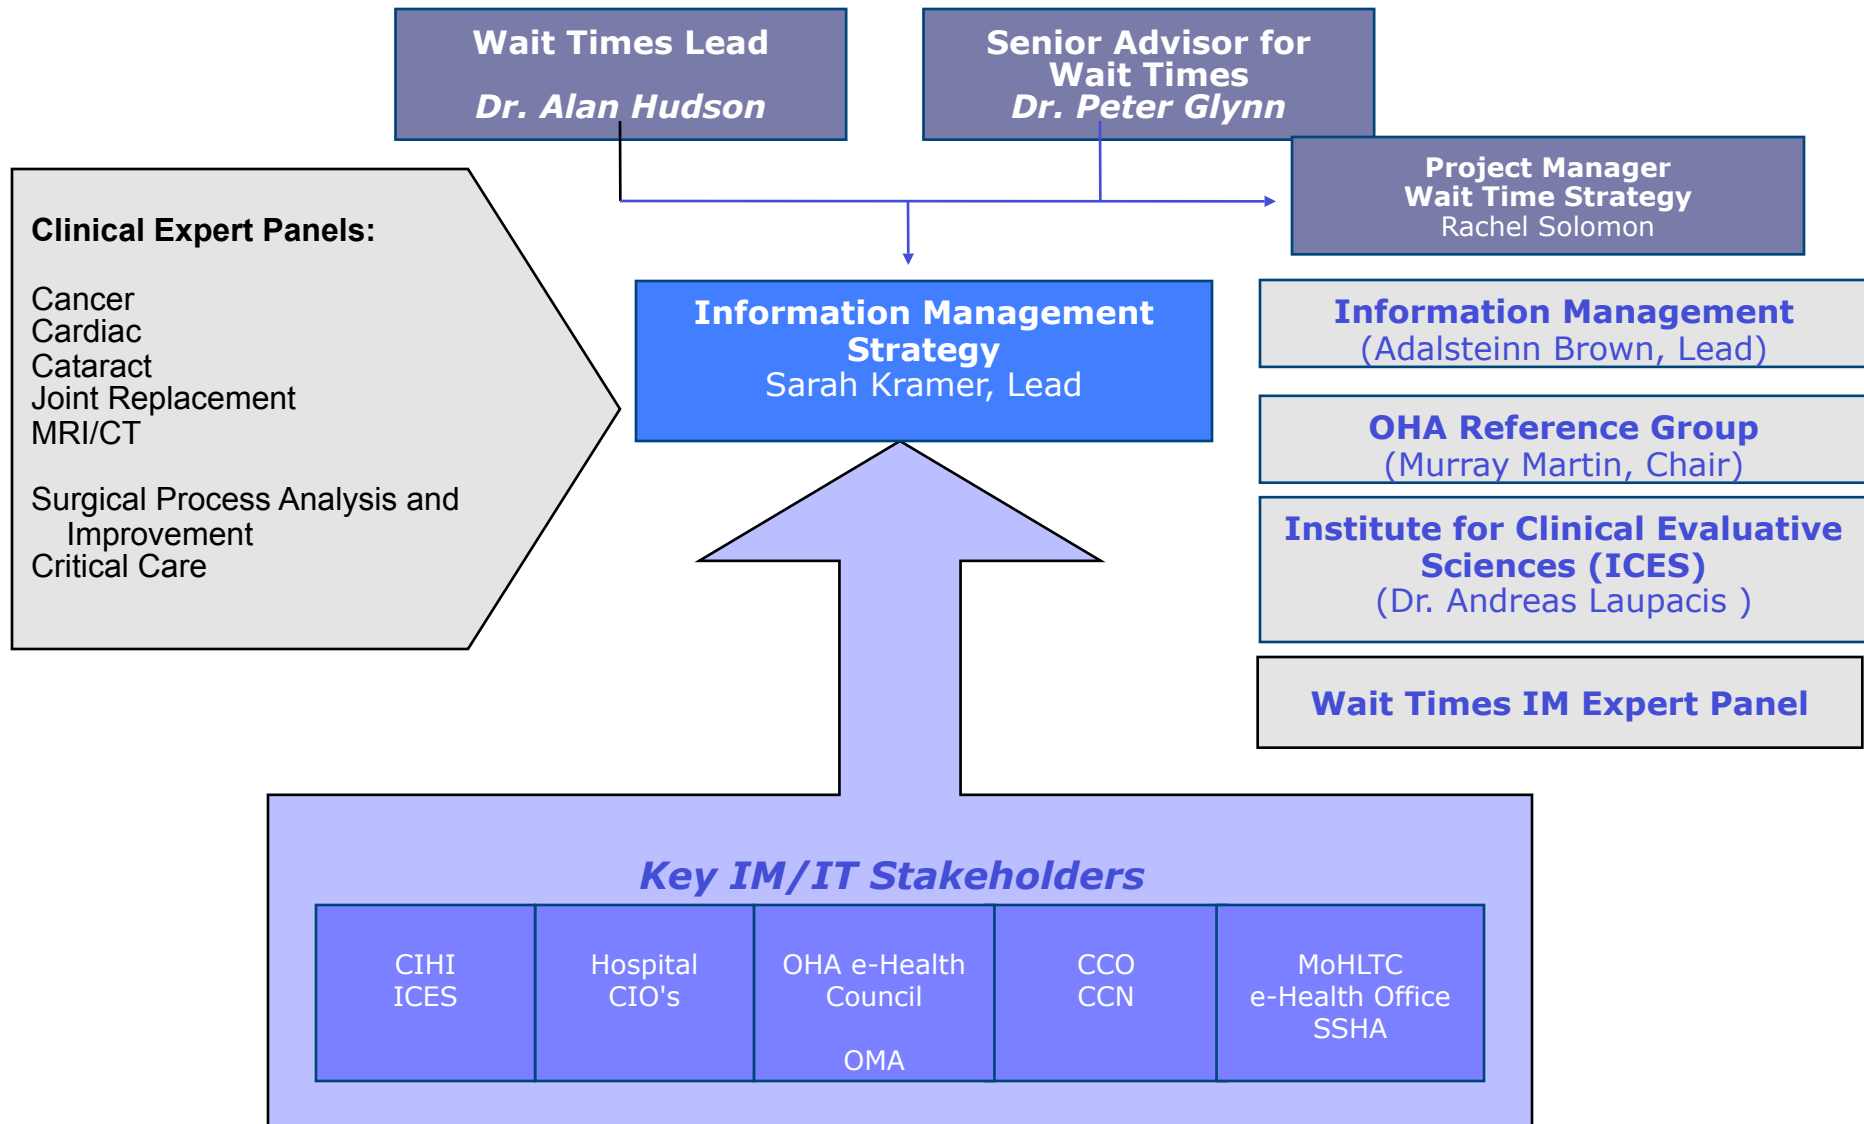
Wait Times Lead
Dr. Alan Hudson

Senior Advisor for Wait Times
Dr. Peter Glynn

Project Manager
Wait Time Strategy
Rachel Solomon

Clinical Expert Panels:

Cancer
Cardiac
Cataract
Joint Replacement
MRI/CT

Surgical Process Analysis and Improvement
Critical Care

Information Management Strategy
Sarah Kramer, Lead

Information Management
(Adalsteinn Brown, Lead)

OHA Reference Group
(Murray Martin, Chair)

Institute for Clinical Evaluative Sciences (ICES)
(Dr. Andreas Laupacis )

Wait Times IM Expert Panel

Key IM/IT Stakeholders

| CIHI ICES | Hospital CIO's | OHA e-Health Council OMA | CCO CCN | MoHLTC e-Health Office SSHA |
|---|---|---|---|---|